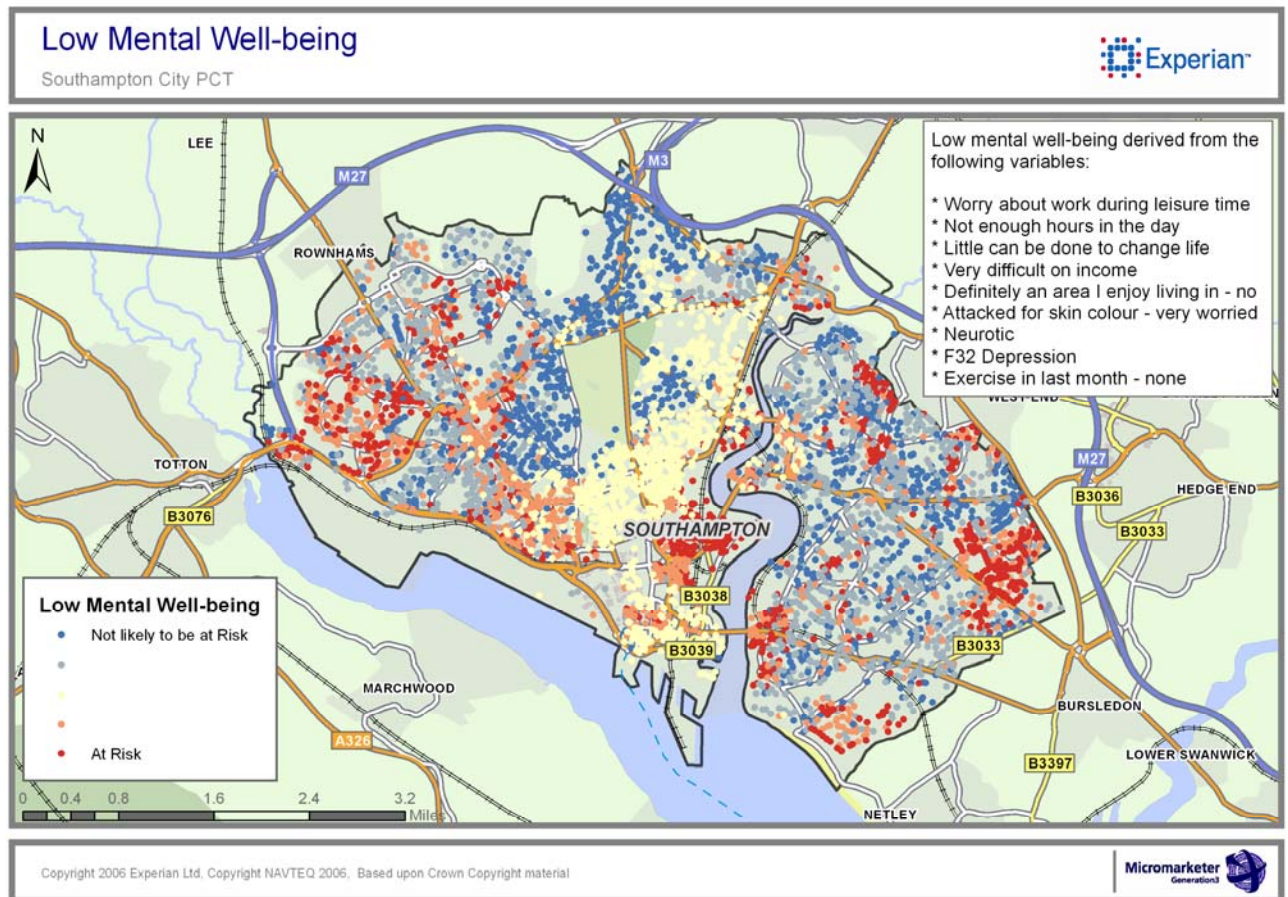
Low Mental Well-being
Southampton City PCT

Experian™

Low mental well-being derived from the following variables:

* Worry about work during leisure time
* Not enough hours in the day
* Little can be done to change life
* Very difficult on income
* Definitely an area I enjoy living in - no
* Attacked for skin colour - very worried
* Neurotic
* F32 Depression
* Exercise in last month - none

N
LEE
M27
M3
ROWNHAMS
TOTTON
B3076
SOUTHAMPTON
B3038
B3039
MARCHWOOD
A326
WEST END
M27
B3036
HEDGE END
B3033
B3033
BURSLEDON
B3397
LOWER SWANWICK
NETLEY

Low Mental Well-being
Not likely to be at Risk
At Risk

0 0.4 0.8 1.6 2.4 3.2 Miles

Copyright 2006 Experian Ltd, Copyright NAVTEQ 2006, Based upon Crown Copyright material

Micromarketer Generation3